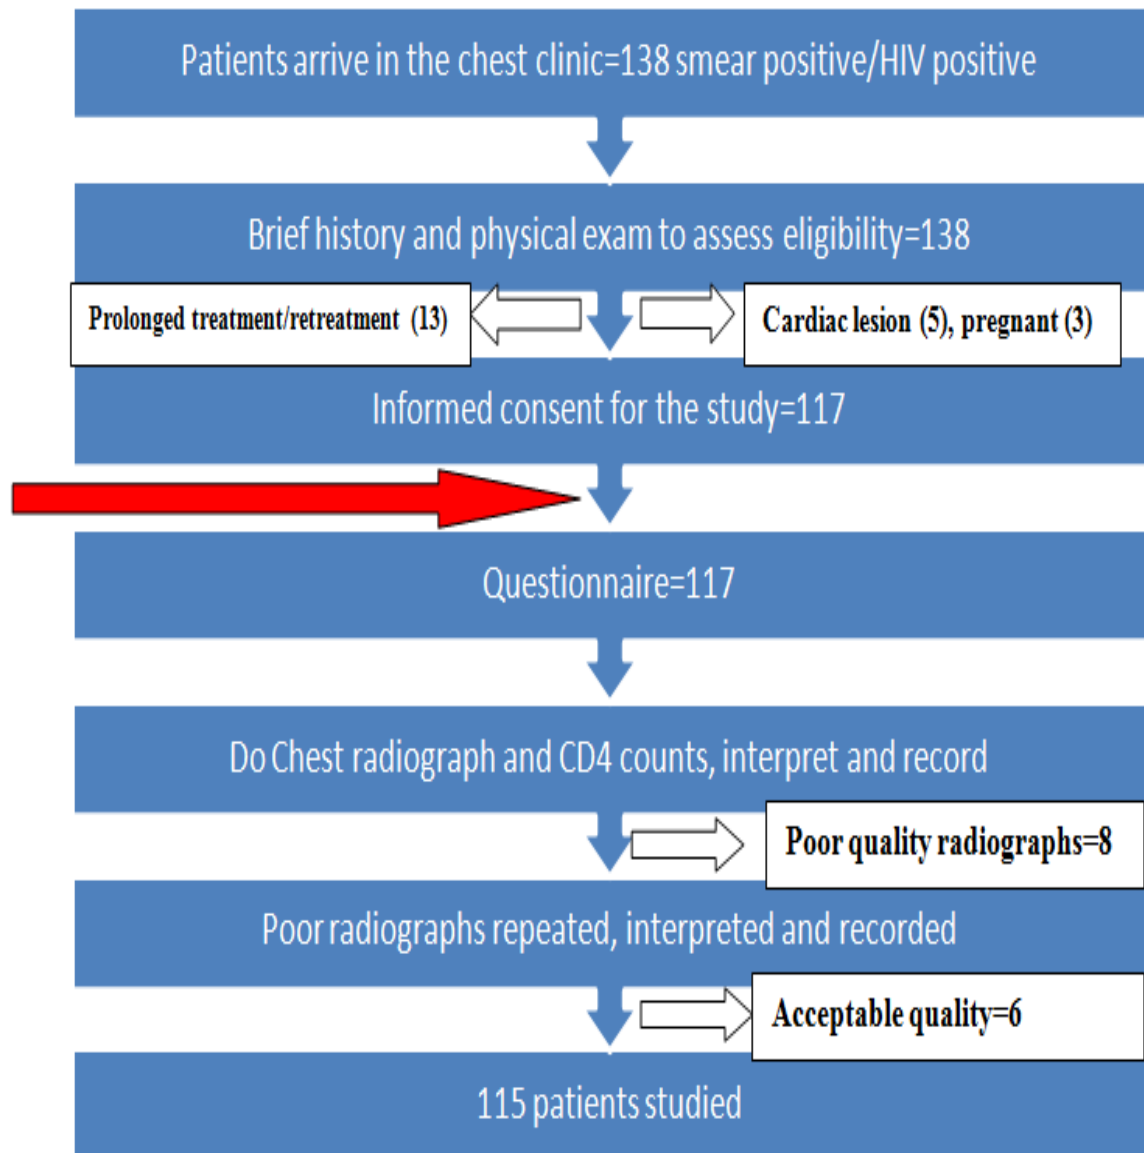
Patients arrive in the chest clinic=138 smear positive/HIV positive

Brief history and physical exam to assess eligibility=138

Prolonged treatment/retreatment (13)

Cardiac lesion (5), pregnant (3)

Informed consent for the study=117

Questionnaire=117

Do Chest radiograph and CD4 counts, interpret and record

Poor quality radiographs=8

Poor radiographs repeated, interpreted and recorded

Acceptable quality=6

115 patients studied